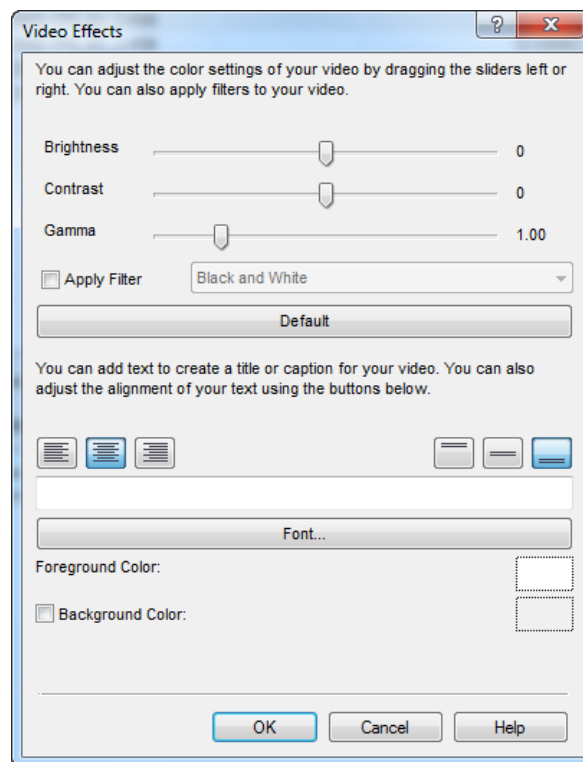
Video Effects

?

X

You can adjust the color settings of your video by dragging the sliders left or right. You can also apply filters to your video.

Brightness 0

Contrast 0

Gamma 1.00

Apply Filter

Black and White

Default

You can add text to create a title or caption for your video. You can also adjust the alignment of your text using the buttons below.

Font...

Foreground Color:

Background Color:

OK

Cancel

Help